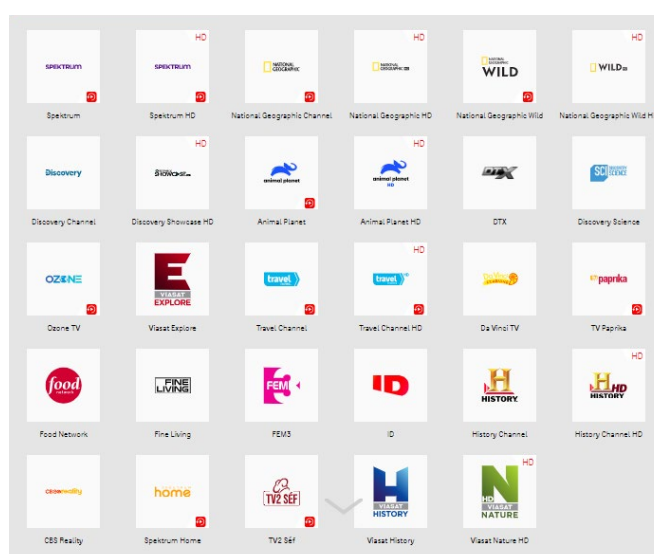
SPEKTRUM
Spektrum

HD
SPEKTRUM
Spektrum HD

NATIONAL GEOGRAPHIC
National Geographic Channel

HD
NATIONAL GEOGRAPHIC HD
National Geographic HD

NATIONAL GEOGRAPHIC
WILD
National Geographic Wild

HD
WILD HD
National Geographic Wild HD

Discovery
Discovery Channel

HD
SHOWCASE HD
Discovery Showcase HD

animal planet
Animal Planet

HD
animal planet HD
Animal Planet HD

DTX
DTX

SCIENCE
Discovery Science

OZONE
Ozone TV

E
VIASAT EXPLORE
Viasat Explore

travel
Travel Channel

HD
travel
Travel Channel HD

Da Vinci
Da Vinci TV

paprika
TV Paprika

food network
Food Network

FINE LIVING
Fine Living

FEM3
FEM3

ID
ID

HISTORY
History Channel

HD
HISTORY HD
History Channel HD

CBS reality
CBS Reality

home
Spektrum Home

TV2 SÉF
TV2 Séf

H
VIASAT HISTORY
Viasat History

HD
N
VIASAT NATURE
Viasat Nature HD